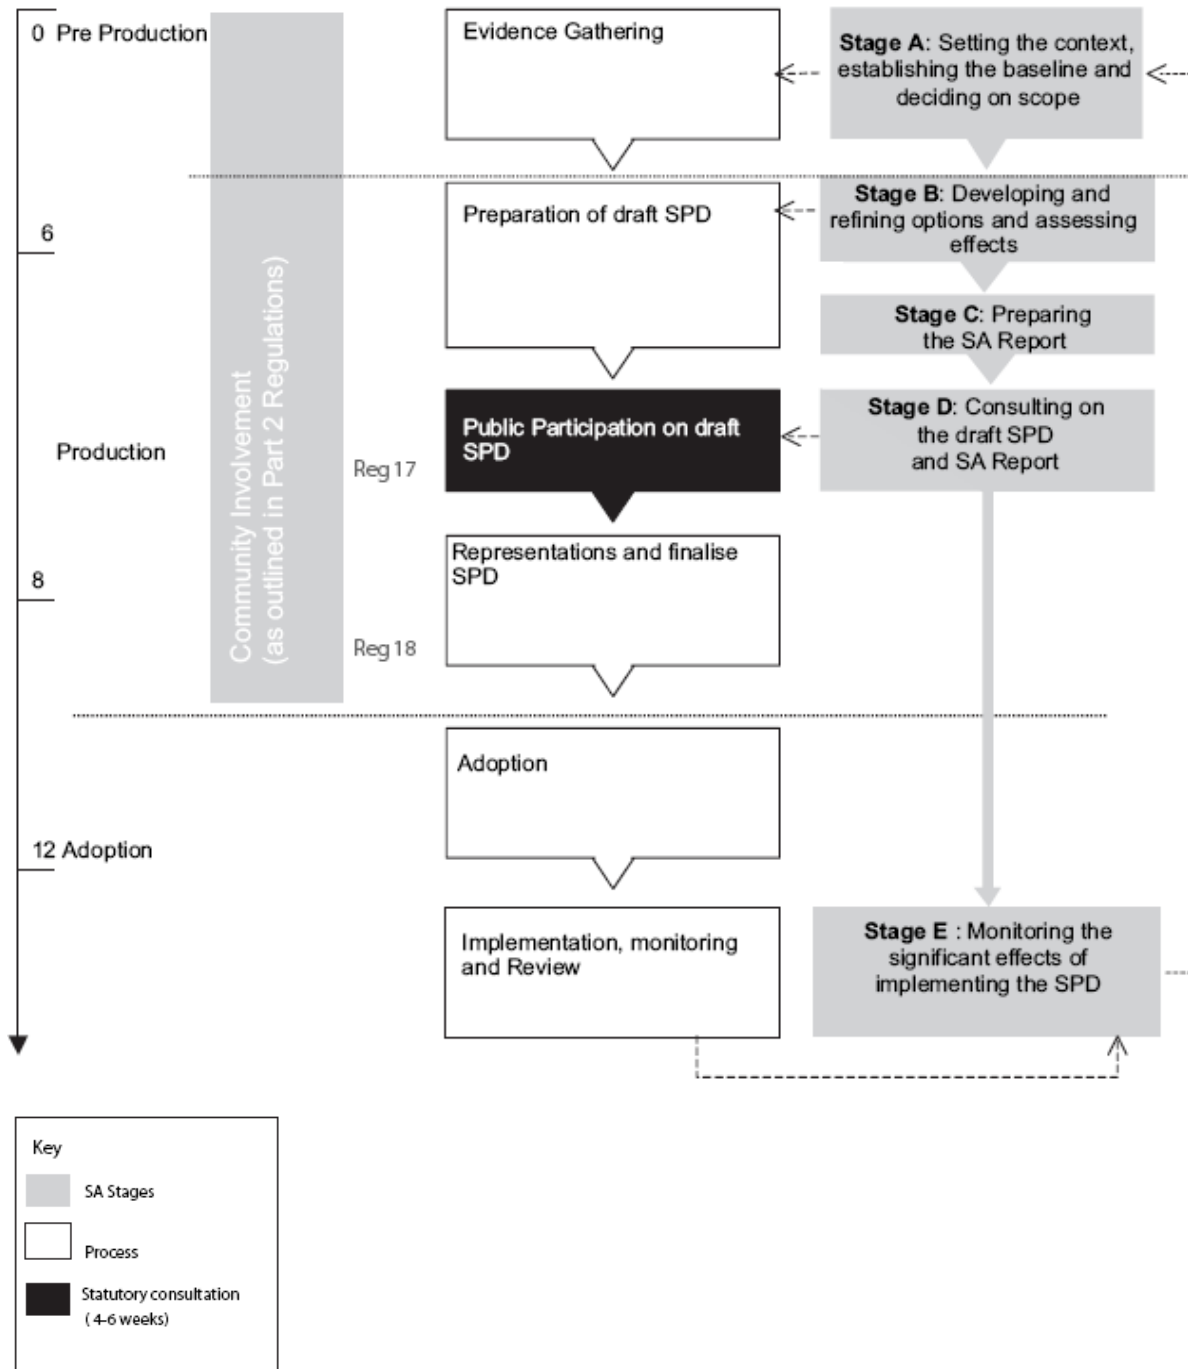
0 Pre Production

Community Involvement (as outlined in Part 2 Regulations)

Evidence Gathering

**Stage A**: Setting the context, establishing the baseline and deciding on scope

6

Preparation of draft SPD

**Stage B**: Developing and refining options and assessing effects

**Stage C**: Preparing the SA Report

Production

Reg 17

Public Participation on draft SPD

**Stage D**: Consulting on the draft SPD and SA Report

8

Representations and finalise SPD

Reg 18

Adoption

12 Adoption

Implementation, monitoring and Review

**Stage E** : Monitoring the significant effects of implementing the SPD

Key

SA Stages

Process

Statutory consultation (4-6 weeks)